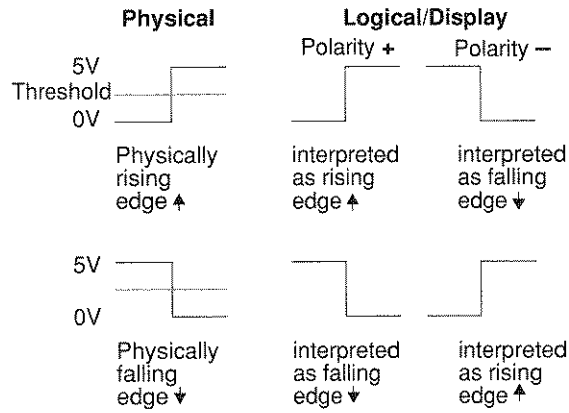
Physical

Logical/Display

Polarity +

Polarity –

5V
Threshold
0V

Physically rising edge ↑

interpreted as rising edge ↑

interpreted as falling edge ↓

5V
0V

Physically falling edge ↓

interpreted as falling edge ↓

interpreted as rising edge ↑